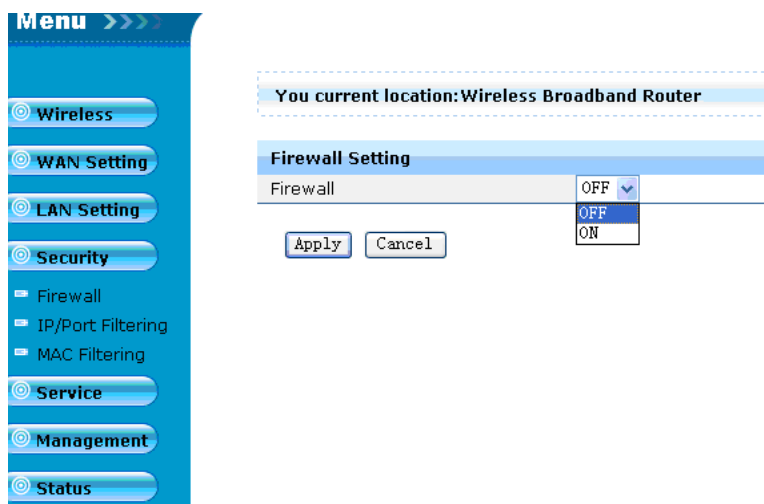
Menu

Wireless

WAN Setting

LAN Setting

Security

Firewall

IP/Port Filtering

MAC Filtering

Service

Management

Status

You current location:Wireless Broadband Router

Firewall Setting

| Firewall | OFF |
|---|---|

OFF
ON

Apply Cancel